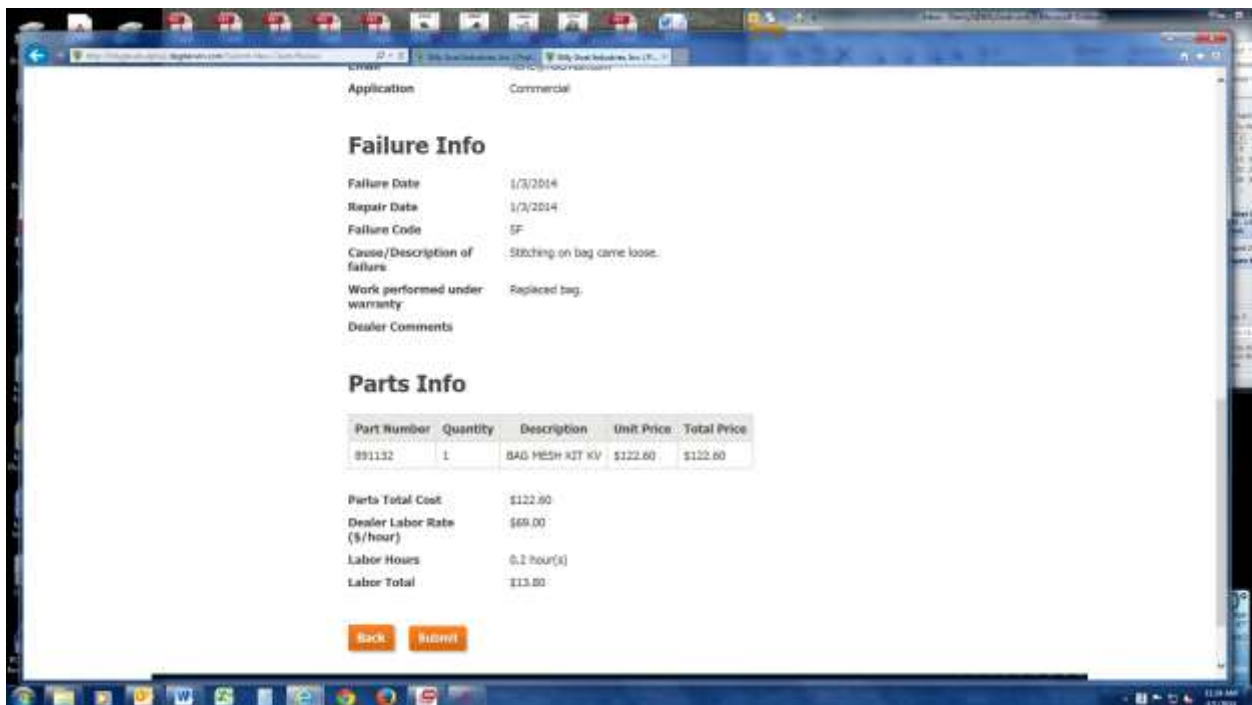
Application Commercial

Failure Info

Failure Date 1/3/2014
Repair Date 1/3/2014
Failure Code SF
Cause/Description of failure Stitching on bag came loose.
Work performed under warranty Replaced bag.
Dealer Comments

Parts Info

| Part Number | Quantity | Description | Unit Price | Total Price |
|---|---|---|---|---|
| 891132 | 1 | BAG MESH KIT KV | \$122.60 | \$122.60 |

Parts Total Cost \$122.60
Dealer Labor Rate (\$/hour) \$69.00
Labor Hours 0.2 hour(s)
Labor Total \$13.80

Back Submit